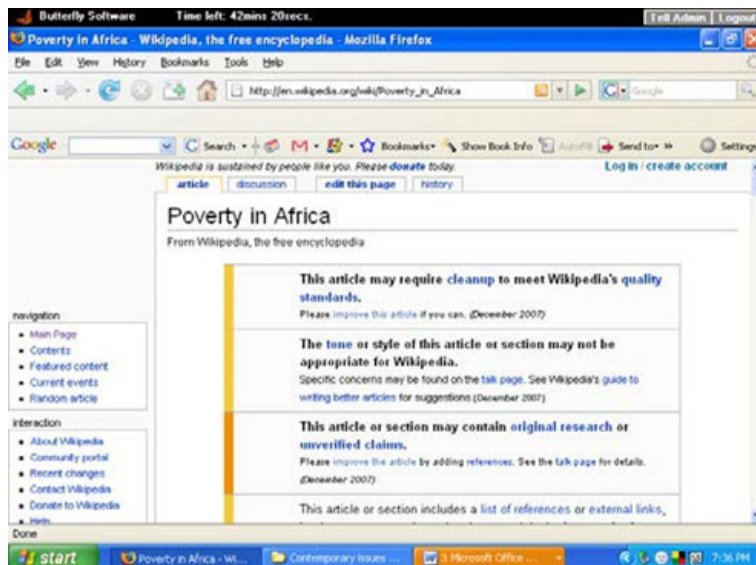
Butterfly Software Time left: 42mins 20secs. Tell Admin | Logout

Poverty in Africa - Wikipedia, the free encyclopedia - Mozilla Firefox

File Edit View History Bookmarks Tools Help

http://en.wikipedia.org/wiki/Poverty_in_Africa

Google

Google Search Bookmarks Show Book Info AutoFill Send to Settings

Wikipedia is sustained by people like you. Please donate today.

Log in / create account

article discussion edit this page history

Poverty in Africa

From Wikipedia, the free encyclopedia

This article may require cleanup to meet Wikipedia's quality standards.
Please improve this article if you can. (December 2007)

The tone or style of this article or section may not be appropriate for Wikipedia.
Specific concerns may be found on the talk page. See Wikipedia's guide to writing better articles for suggestions. (December 2007)

This article or section may contain original research or unverified claims.
Please improve the article by adding references. See the talk page for details. (December 2007)

This article or section includes a list of references or external links,

navigation
• Main Page
• Contents
• Featured content
• Current events
• Random article

interaction
• About Wikipedia
• Community portal
• Recent changes
• Contact Wikipedia
• Donate to Wikipedia
• Help

Done

start Poverty in Africa - Wi... Contemporary Issues ... 3 Microsoft Office ... 7:36 PM